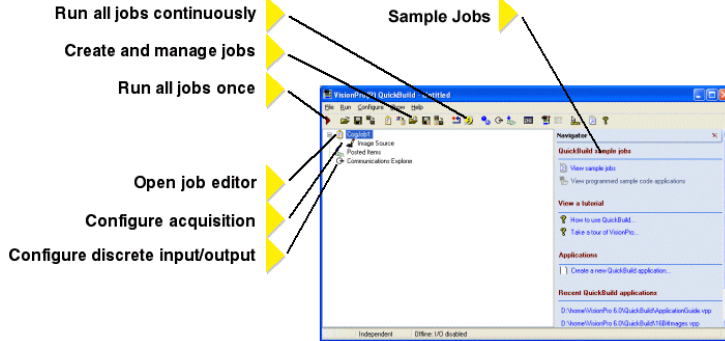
Run all jobs continuously

Sample Jobs

Create and manage jobs

Run all jobs once

Open job editor

Configure acquisition

Configure discrete input/output

VisionPro QuickBuild - Untitled

File Run Configure View Help

CogJob1

Image Source

Posted Items

Communications Explorer

Navigator

QuickBuild sample jobs

View sample jobs

View programmed sample code applications

View a tutorial

How to use QuickBuild...

Take a tour of VisionPro...

Applications

Create a new QuickBuild application...

Recent QuickBuild applications

D:\home\VisionPro 6.0\QuickBuild\ApplicationGuide.vpp

D:\home\VisionPro 6.0\QuickBuild\16BitImages.vpp

Independent

Offline: I/O disabled